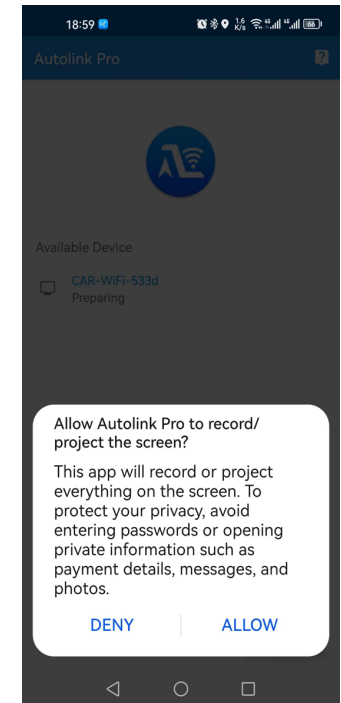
18:59

1.6 K/s

66

Autolink Pro

Available Device

CAR-WiFi-533d
Preparing

Allow Autolink Pro to record/project the screen?

This app will record or project everything on the screen. To protect your privacy, avoid entering passwords or opening private information such as payment details, messages, and photos.

DENY

ALLOW